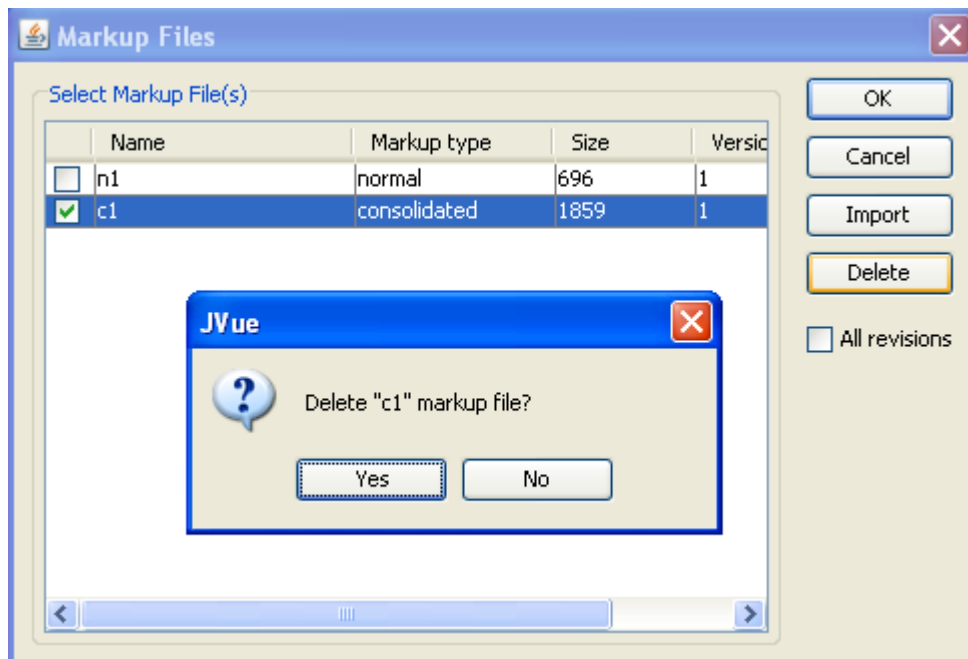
Markup Files

Select Markup File(s)

| | Name | Markup type | Size | Versic |
|---|---|---|---|---|
| | n1 | normal | 696 | 1 |
| | c1 | consolidated | 1859 | 1 |

OK

Cancel

Import

Delete

All revisions

JVue

Delete "c1" markup file?

Yes

No